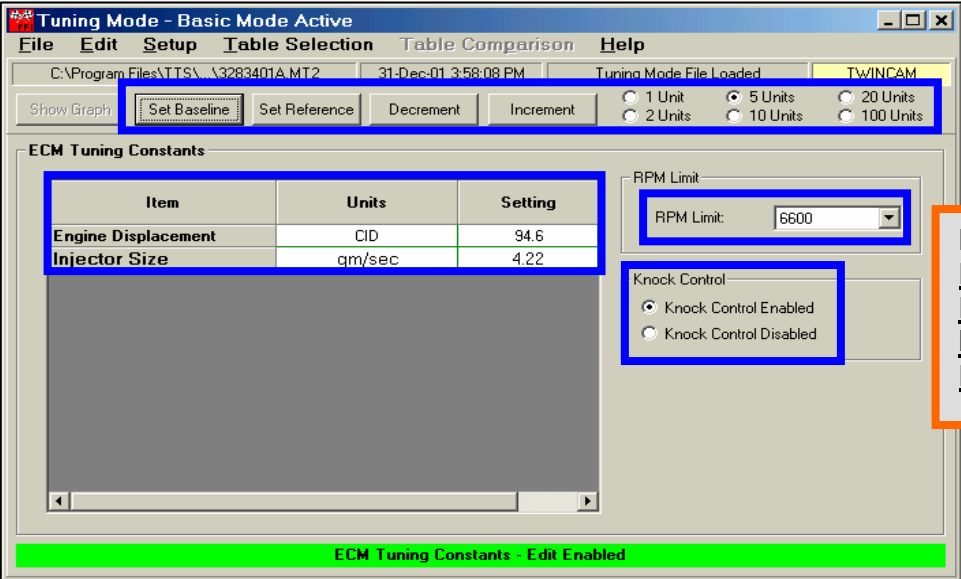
Tuning Mode - Basic Mode Active

File Edit Setup Table Selection Table Comparison Help

C:\Program Files\TTS\...\3283401A.MT2 | 31-Dec-01 3:58:08 PM | Tuning Mode File Loaded | TWINCAM

Show Graph | Set Baseline | Set Reference | Decrement | Increment

1 Unit
5 Units
20 Units
2 Units
10 Units
100 Units

ECM Tuning Constants

| Item | Units | Setting |
|---|---|---|
| Engine Displacement | CID | 94.6 |
| Injector Size | gm/sec | 4.22 |

RPM Limit

RPM Limit: 6600

Knock Control

Knock Control Enabled
Knock Control Disabled

ECM Tuning Constants - Edit Enabled